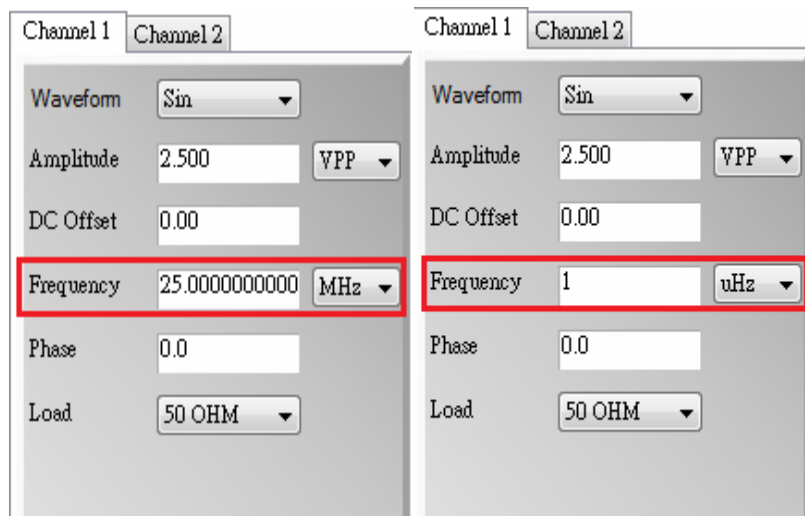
Channel 1 Channel 2

Waveform Sin

Amplitude 2.500 VPP

DC Offset 0.00

Frequency 25.0000000000 MHz

Phase 0.0

Load 50 OHM

Channel 1 Channel 2

Waveform Sin

Amplitude 2.500 VPP

DC Offset 0.00

Frequency 1 uHz

Phase 0.0

Load 50 OHM